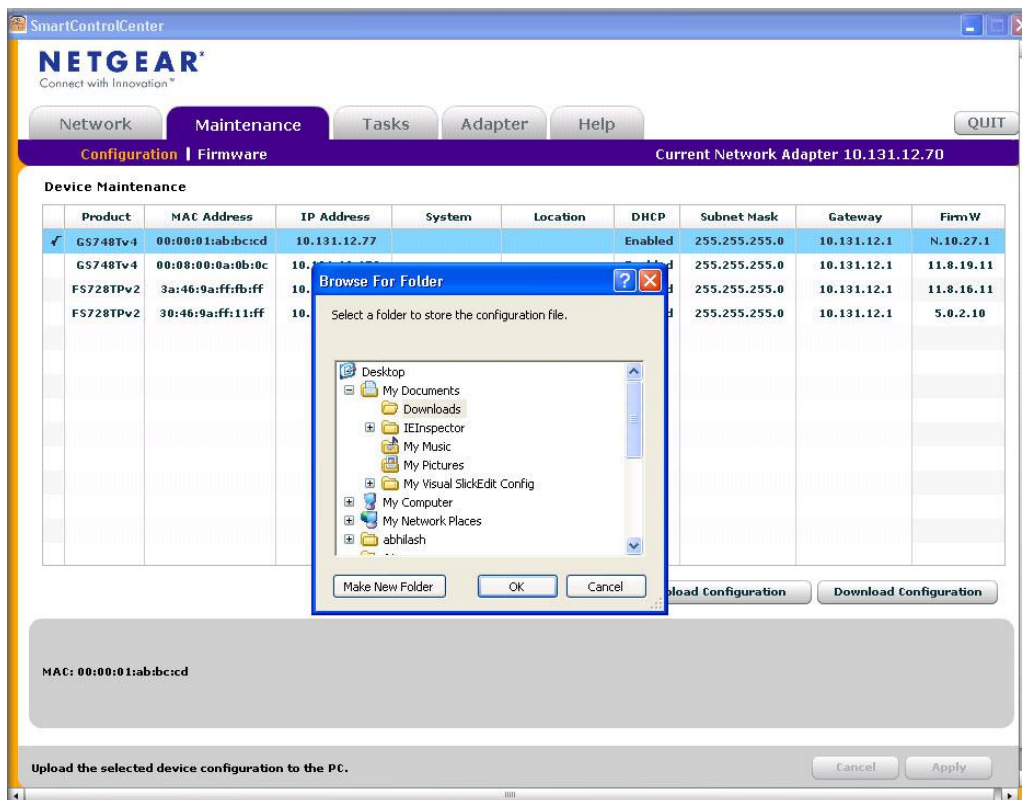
SmartControlCenter

NETGEAR
Connect with Innovation™

Network | Maintenance | Tasks | Adapter | Help | QUIT

Configuration | Firmware

Current Network Adapter 10.131.12.70

Device Maintenance

| | Product | MAC Address | IP Address | System | Location | DHCP | Subnet Mask | Gateway | FirmW |
|---|---|---|---|---|---|---|---|---|---|
| ✓ | GS748Tv4 | 00:00:01:ab:bc:cd | 10.131.12.77 | | | Enabled | 255.255.255.0 | 10.131.12.1 | N.10.27.1 |
| | GS748Tv4 | 00:08:00:0a:0b:0c | 10.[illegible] | | | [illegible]d | 255.255.255.0 | 10.131.12.1 | 11.8.19.11 |
| | FS728TPv2 | 3a:46:9a:ff:fb:ff | 10.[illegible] | | | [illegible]d | 255.255.255.0 | 10.131.12.1 | 11.8.16.11 |
| | FS728TPv2 | 30:46:9a:ff:11:ff | 10.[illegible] | | | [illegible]d | 255.255.255.0 | 10.131.12.1 | 5.0.2.10 |

Browse For Folder

Select a folder to store the configuration file.

Desktop
My Documents
Downloads
IEInspector
My Music
My Pictures
My Visual SlickEdit Config
My Computer
My Network Places
abhilash

Make New Folder | OK | Cancel

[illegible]load Configuration | Download Configuration

MAC: 00:00:01:ab:bc:cd

Upload the selected device configuration to the PC.

Cancel | Apply